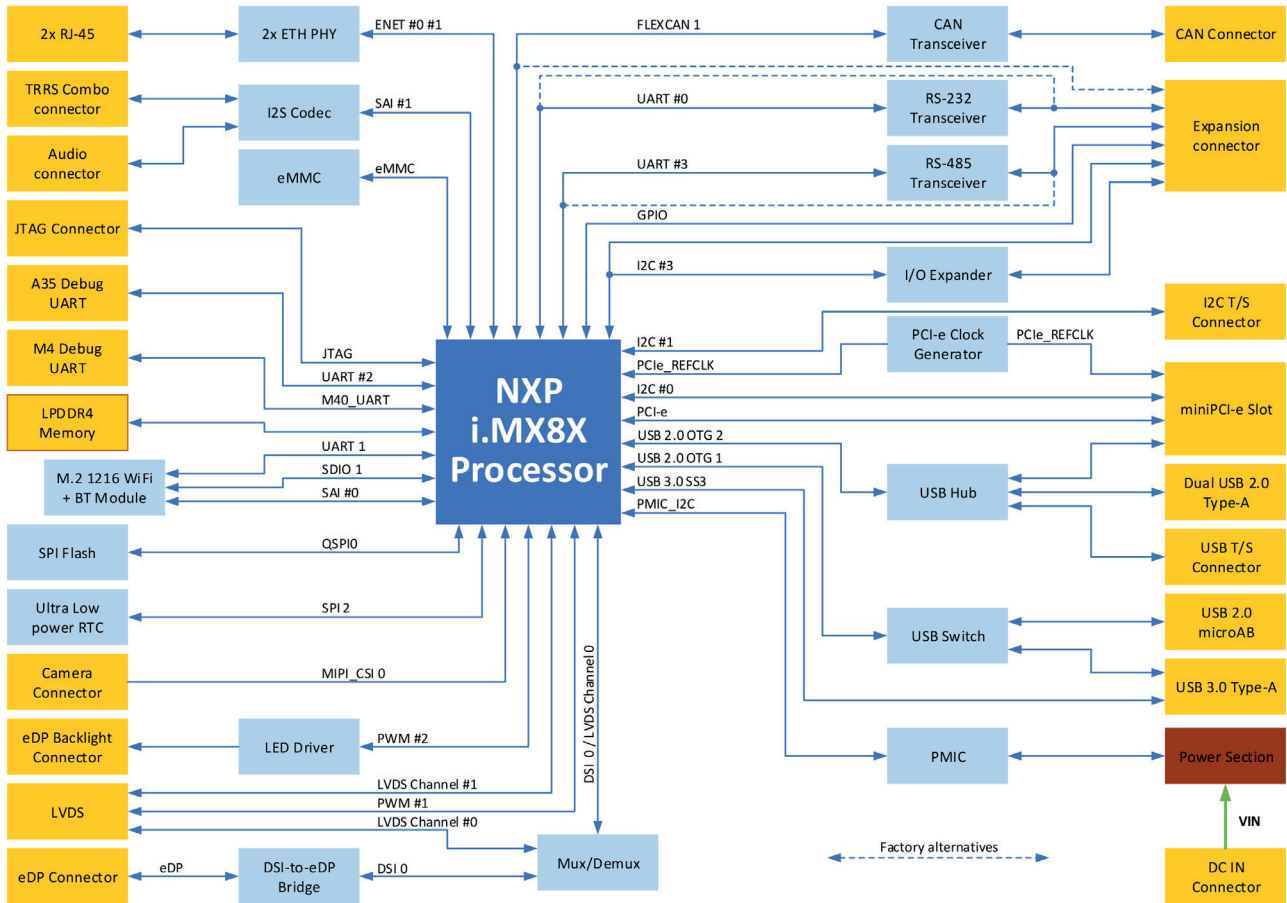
2x RJ-45
2x ETH PHY
ENET #0 #1
FLEXCAN 1
CAN Transceiver
CAN Connector
TRRS Combo connector
I2S Codec
SAI #1
UART #0
RS-232 Transceiver
Expansion connector
Audio connector
eMMC
eMMC
UART #3
RS-485 Transceiver
JTAG Connector
GPIO
I2C #3
I/O Expander
A35 Debug UART
I2C T/S Connector
I2C #1
PCI-e Clock Generator
PCIe_REFCLK
M4 Debug UART
JTAG
PCIe_REFCLK
UART #2
I2C #0
M40_UART
NXP i.MX8X Processor
miniPCI-e Slot
LPDDR4 Memory
PCI-e
USB 2.0 OTG 2
UART 1
USB 2.0 OTG 1
M.2 1216 WiFi + BT Module
SDIO 1
USB 3.0 SS3
USB Hub
Dual USB 2.0 Type-A
SAI #0
PMIC_I2C
SPI Flash
QSPI0
USB T/S Connector
Ultra Low power RTC
SPI 2
USB Switch
USB 2.0 microAB
Camera Connector
MIPI_CSI 0
DSI 0 / LVDS Channel 0
USB 3.0 Type-A
eDP Backlight Connector
LED Driver
PWM #2
PMIC
Power Section
LVDS Channel #1
LVDS
PWM #1
VIN
LVDS Channel #0
Factory alternatives
eDP Connector
eDP
DSI-to-eDP Bridge
DSI 0
Mux/Demux
DC IN Connector